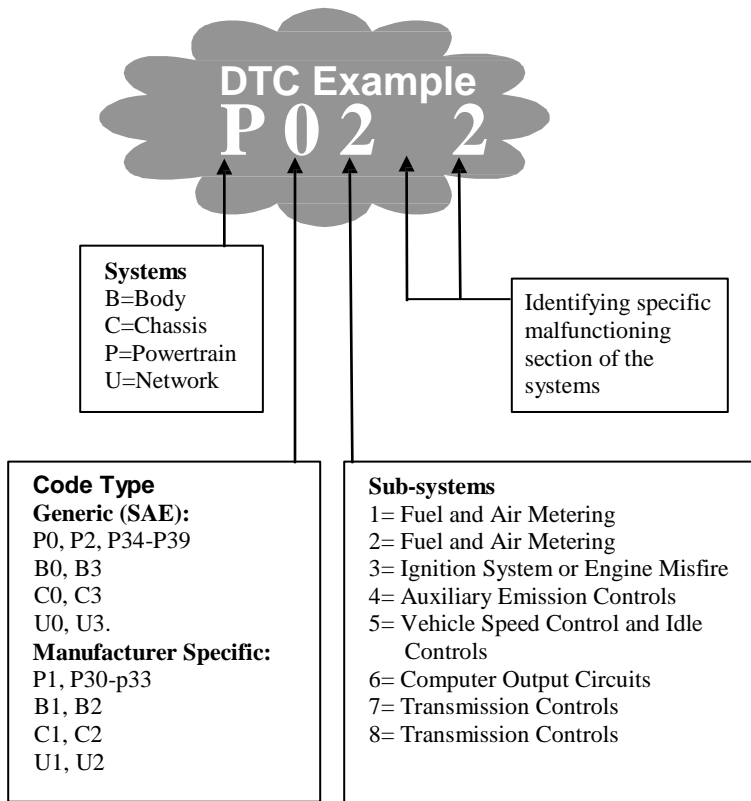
DTC Example
P 0 2 2

Systems
B=Body
C=Chassis
P=Powertrain
U=Network

Identifying specific malfunctioning section of the systems

Code Type
Generic (SAE):
P0, P2, P34-P39
B0, B3
C0, C3
U0, U3.
Manufacturer Specific:
P1, P30-p33
B1, B2
C1, C2
U1, U2

Sub-systems
1= Fuel and Air Metering
2= Fuel and Air Metering
3= Ignition System or Engine Misfire
4= Auxiliary Emission Controls
5= Vehicle Speed Control and Idle Controls
6= Computer Output Circuits
7= Transmission Controls
8= Transmission Controls